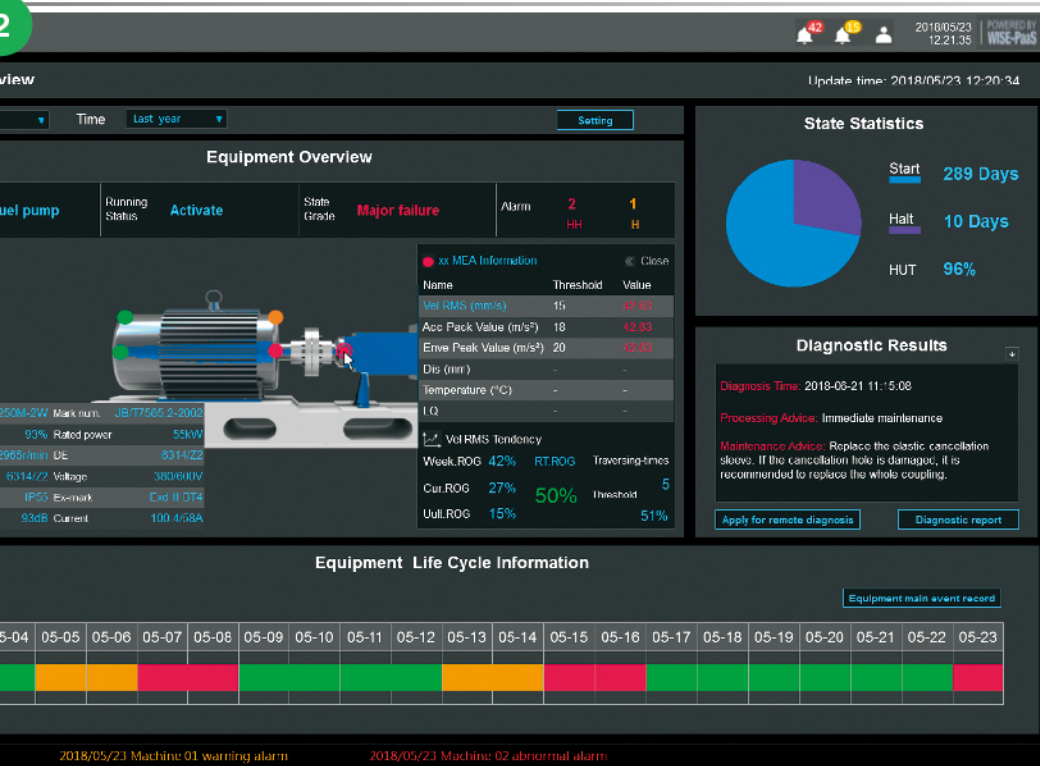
2

42 15 2018/05/23 12:21:35 POWERED BY WISE-PaaS

view

Update time: 2018/05/23 12:20:34

Time Last year

Setting

Equipment Overview

uel pump

Running Status Activate

State Grade Major failure

Alarm 2 HH 1 H

xx MEA Information

Close

| Name | Threshold | Value |
|---|---|---|
| Vel RMS (mm/s) | 15 | 42.83 |
| Acc Pack Value (m/s²) | 18 | 42.83 |
| Enve Peak Value (m/s²) | 20 | 42.83 |
| Dis (mm) | - | - |
| Temperature (°C) | - | - |
| LQ | - | - |

Vel RMS Tendency

Week.ROG 42%
RT.ROG
Traversing-times 5
Cur.ROG 27%
50%
Threshold
Uull.ROG 15%
51%

| 250M-2W | Mark num. | JB/T7565.2-2002 |
|---|---|---|
| 93% | Rated power | 55kW |
| 2965r/min | DE | 8314/Z2 |
| 6314/Z2 | Voltage | 380/600V |
| IP55 | Ex-mark | Exd II DT4 |
| 93dB | Current | 100.4/58A |

State Statistics

Start 289 Days

Halt 10 Days

HUT 96%

Diagnostic Results

Diagnosis Time: 2018-08-21 11:15:08

Processing Advice: Immediate maintenance

Maintenance Advice: Replace the elastic cancellation sleeve. If the cancellation hole is damaged, it is recommended to replace the whole coupling.

Apply for remote diagnosis

Diagnostic report

Equipment Life Cycle Information

Equipment main event record

| 05-04 | 05-05 | 05-06 | 05-07 | 05-08 | 05-09 | 05-10 | 05-11 | 05-12 | 05-13 | 05-14 | 05-15 | 05-16 | 05-17 | 05-18 | 05-19 | 05-20 | 05-21 | 05-22 | 05-23 |
|---|---|---|---|---|---|---|---|---|---|---|---|---|---|---|---|---|---|---|---|

2018/05/23 Machine 01 warning alarm

2018/05/23 Machine 02 abnormal alarm